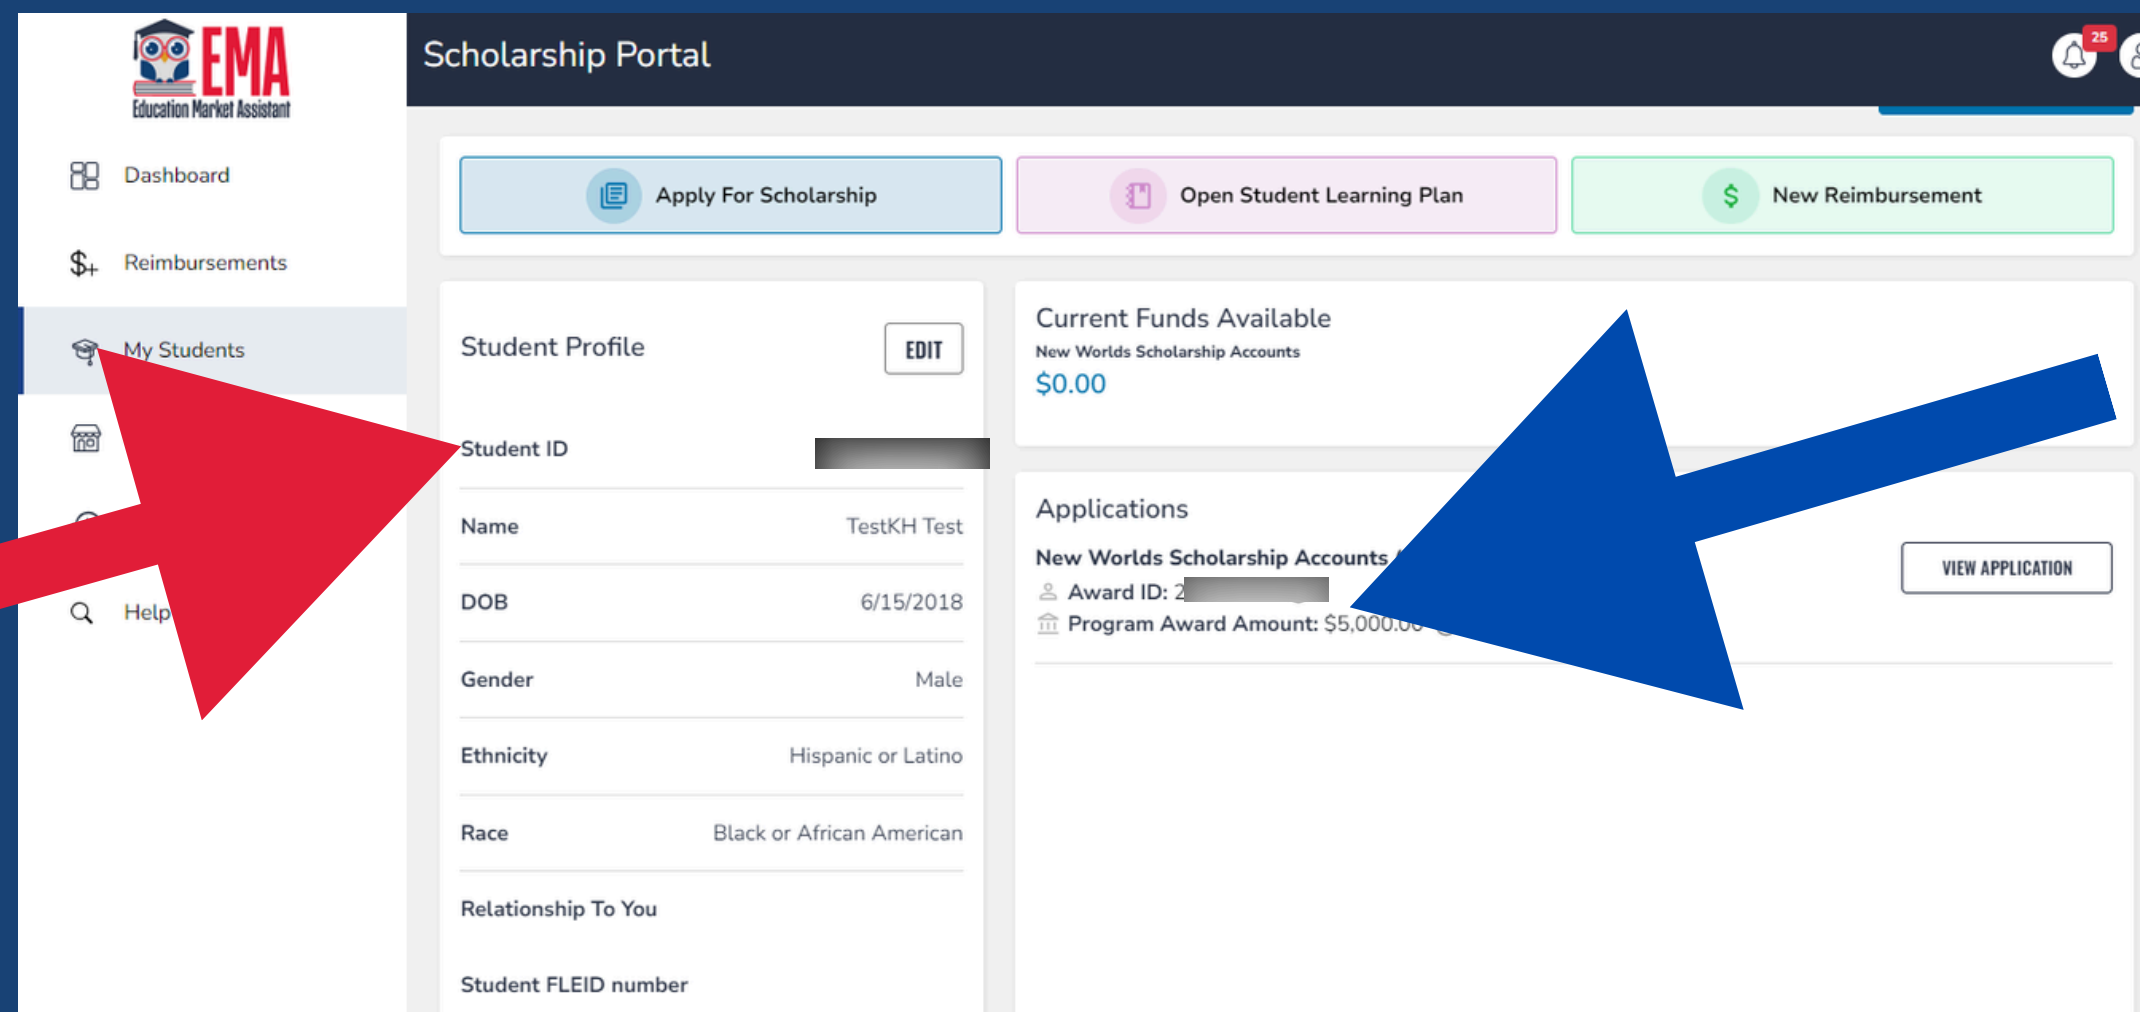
EMA
Education Market Assistant

Scholarship Portal

25

Dashboard

Reimbursements

My Students

Help

Apply For Scholarship

Open Student Learning Plan

New Reimbursement

Student Profile

EDIT

Student ID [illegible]

Name TestKH Test

DOB 6/15/2018

Gender Male

Ethnicity Hispanic or Latino

Race Black or African American

Relationship To You

Student FLEID number

Current Funds Available

New Worlds Scholarship Accounts

$0.00

Applications

New Worlds Scholarship Accounts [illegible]

Award ID: 2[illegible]

Program Award Amount: $5,000.0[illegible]

VIEW APPLICATION